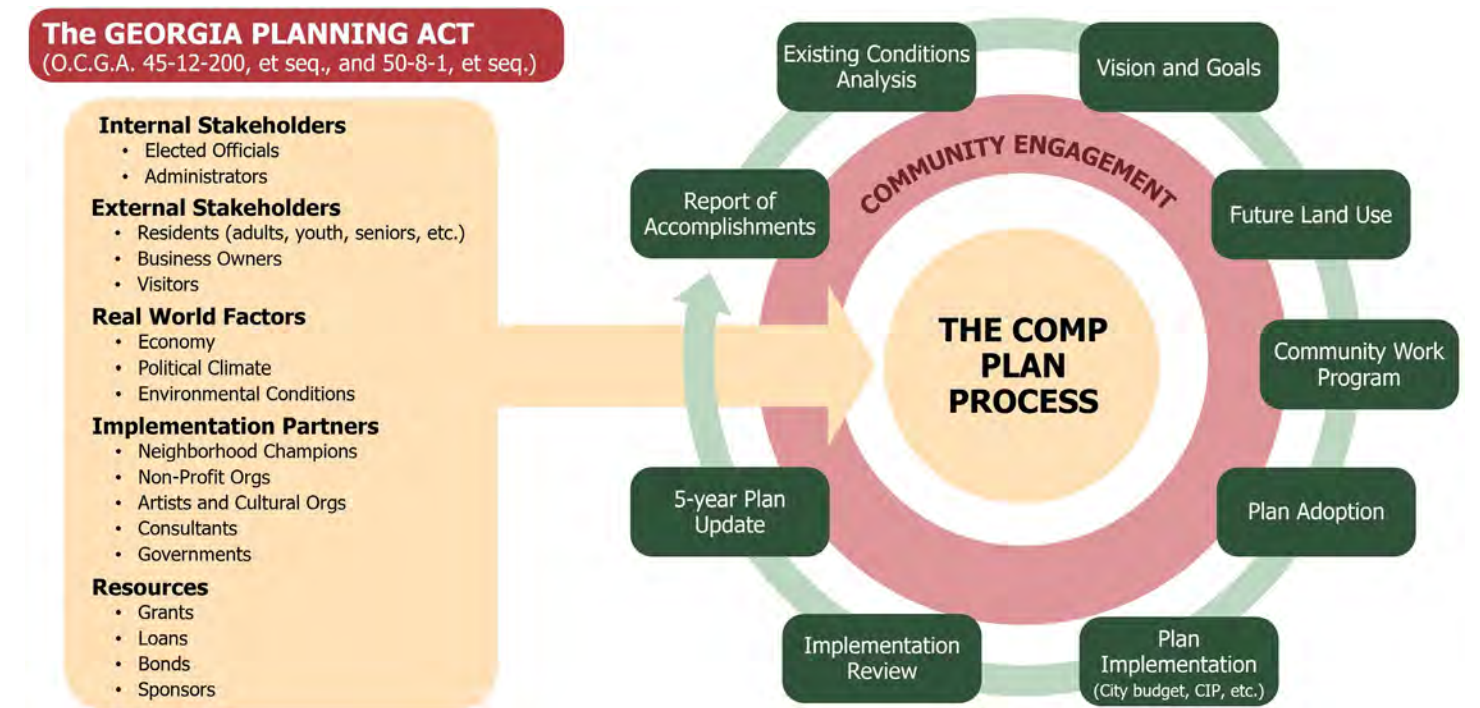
The GEORGIA PLANNING ACT
(O.C.G.A. 45-12-200, et seq., and 50-8-1, et seq.)

Internal Stakeholders
• Elected Officials
• Administrators

External Stakeholders
• Residents (adults, youth, seniors, etc.)
• Business Owners
• Visitors

Real World Factors
• Economy
• Political Climate
• Environmental Conditions

Implementation Partners
• Neighborhood Champions
• Non-Profit Orgs
• Artists and Cultural Orgs
• Consultants
• Governments

Resources
• Grants
• Loans
• Bonds
• Sponsors

Existing Conditions Analysis

Vision and Goals

COMMUNITY ENGAGEMENT

Report of Accomplishments

Future Land Use

THE COMP PLAN PROCESS

Community Work Program

5-year Plan Update

Plan Adoption

Implementation Review

Plan Implementation (City budget, CIP, etc.)